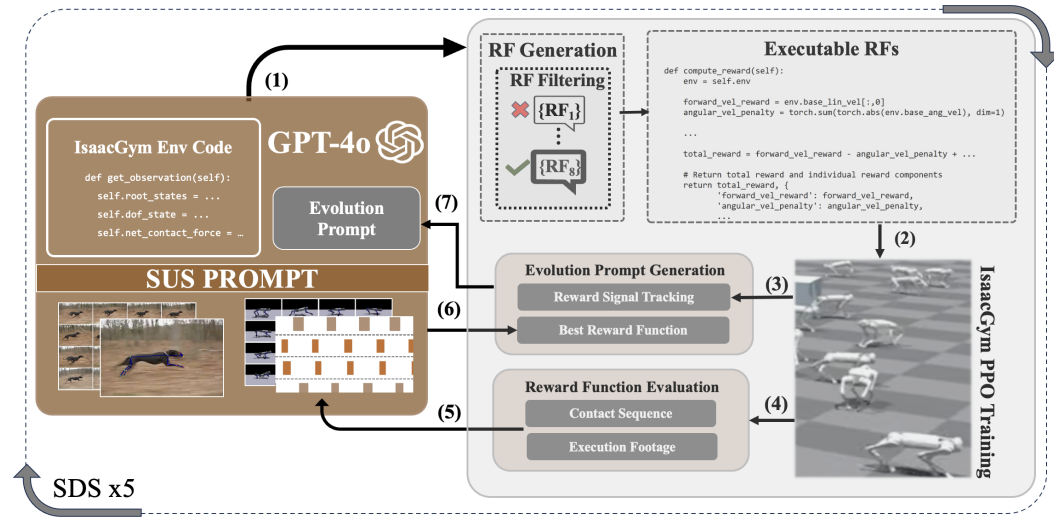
(1)

RF Generation

RF Filtering

$\{RF_1\}$

$\{RF_8\}$

Executable RFs

def compute_reward(self):
    env = self.env

    forward_vel_reward = env.base_lin_vel[:,0]
    angular_vel_penalty = torch.sum(torch.abs(env.base_ang_vel), dim=1)

    ...

    total_reward = forward_vel_reward - angular_vel_penalty + ...

    # Return total reward and individual reward components
    return total_reward, {
        'forward_vel_reward': forward_vel_reward,
        'angular_vel_penalty': angular_vel_penalty,
        ...

IsaacGym Env Code

def get_observation(self):
    self.root_states = ...
    self.dof_state = ...
    self.net_contact_force = ...

GPT-4o

Evolution Prompt

(7)

(2)

SUS PROMPT

Evolution Prompt Generation

Reward Signal Tracking

Best Reward Function

(3)

(6)

IsaacGym PPO Training

Reward Function Evaluation

Contact Sequence

Execution Footage

(4)

(5)

SDS x5